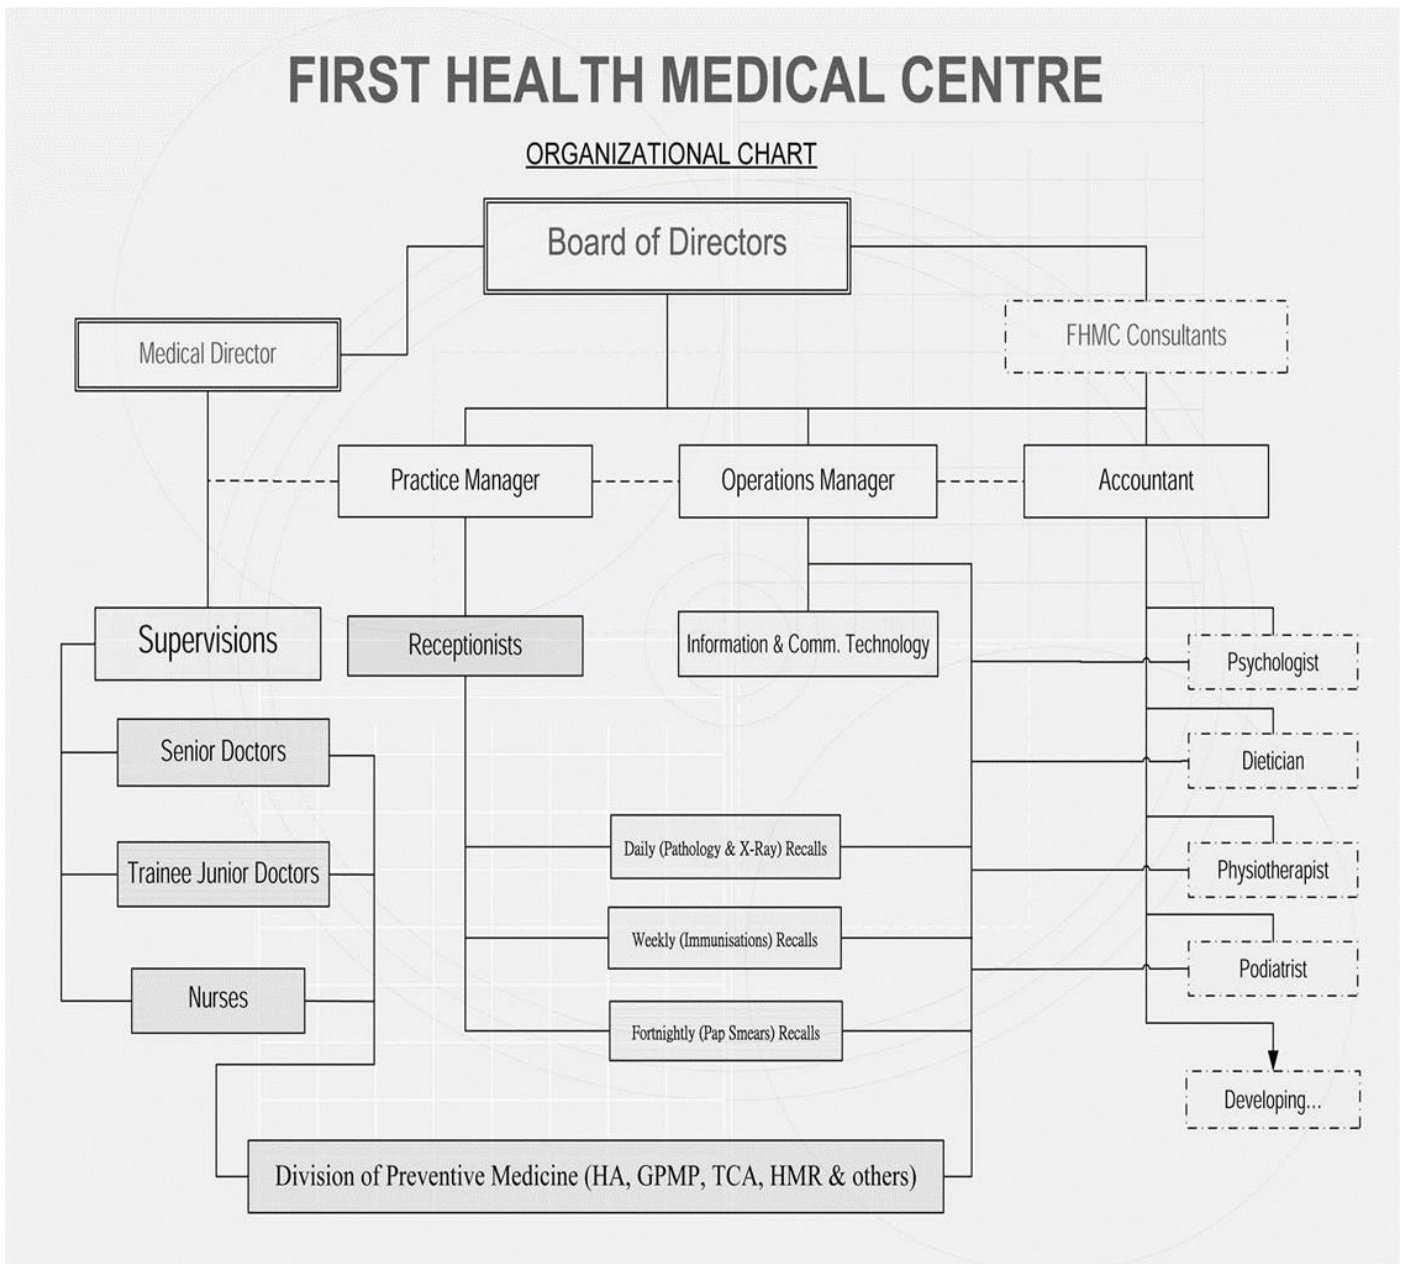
FIRST HEALTH MEDICAL CENTRE

ORGANIZATIONAL CHART

Board of Directors

Medical Director

FHMC Consultants

Practice Manager

Operations Manager

Accountant

Supervisions

Receptionists

Information & Comm. Technology

Psychologist

Senior Doctors

Dietician

Daily (Pathology & X-Ray) Recalls

Trainee Junior Doctors

Physiotherapist

Weekly (Immunisations) Recalls

Podiatrist

Nurses

Fortnightly (Pap Smears) Recalls

Developing...

Division of Preventive Medicine (HA, GPMP, TCA, HMR & others)